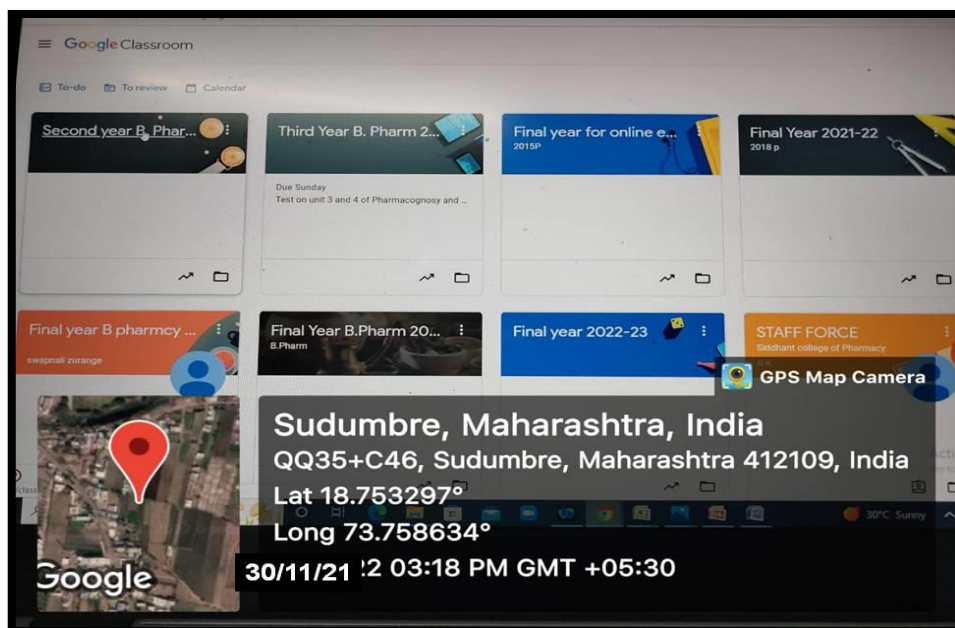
Google Classroom

To-do   To review   Calendar

Second year B. Phar...

Third Year B. Pharm 2...

Due Sunday
Test on unit 3 and 4 of Pharmacognosy and ...

Final year for online e...
2015P

Final Year 2021-22
2018 p

Final year B pharmcy ...
swapnali zurange

Final Year B.Pharm 20...
B.Pharm

Final year 2022-23

STAFF FORCE
Siddhant college of Pharmacy

GPS Map Camera

Sudumbre, Maharashtra, India
QQ35+C46, Sudumbre, Maharashtra 412109, India
Lat 18.753297°
Long 73.758634°
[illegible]2 03:18 PM GMT +05:30

30/11/21

Google

30°C Sunny